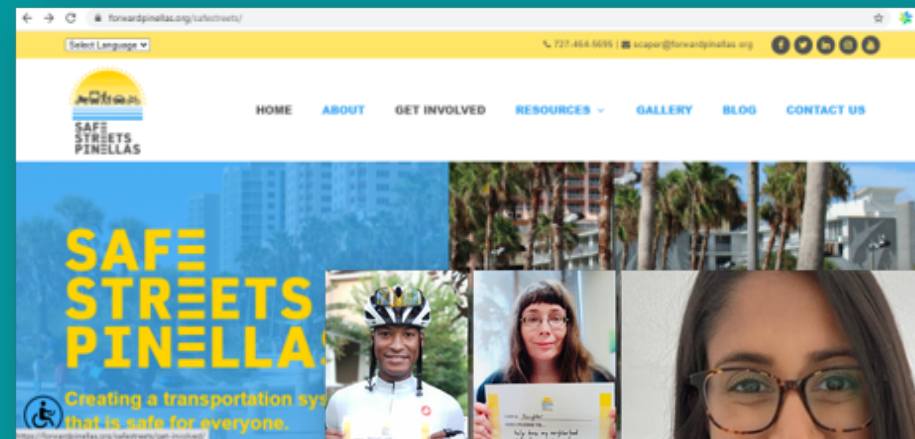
forwardpinellas.org/safestreets/

Select Language

727-464-5695 | scaper@forwardpinellas.org

SAFE STREETS PINELLAS

HOME ABOUT GET INVOLVED RESOURCES GALLERY BLOG CONTACT US

SAFE STREETS PINELLAS

Creating a transportation sys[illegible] that is safe for everyone.

https://forwardpinellas.org/safestreets/get-involved/